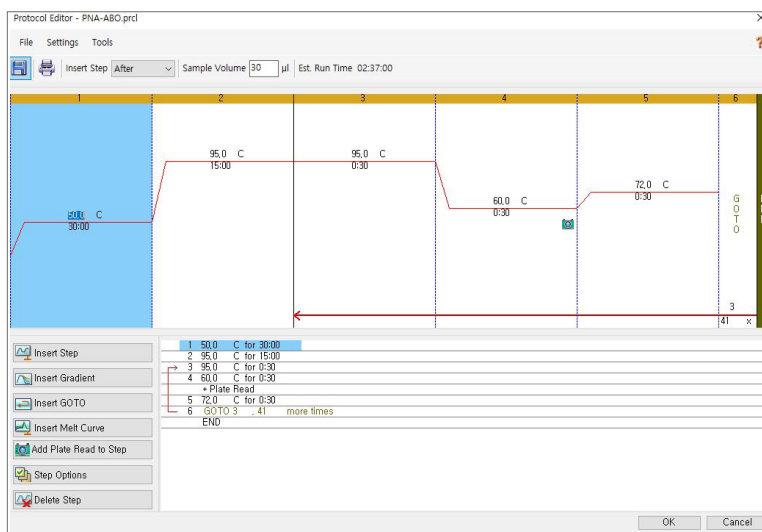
Protocol Editor - PNA-ABO.prcl

File Settings Tools

Insert Step After Sample Volume 30 µl Est. Run Time 02:37:00

1 2 3 4 5 6

50,0 C
30:00

95,0 C
15:00

95,0 C
0:30

60,0 C
0:30

72,0 C
0:30

G
O
T
O

3
41 x

Insert Step
Insert Gradient
Insert GOTO
Insert Melt Curve
Add Plate Read to Step
Step Options
Delete Step

1 50,0 C for 30:00
2 95,0 C for 15:00
3 95,0 C for 0:30
4 60,0 C for 0:30
+ Plate Read
5 72,0 C for 0:30
6 GOTO 3 , 41 more times
END

OK Cancel